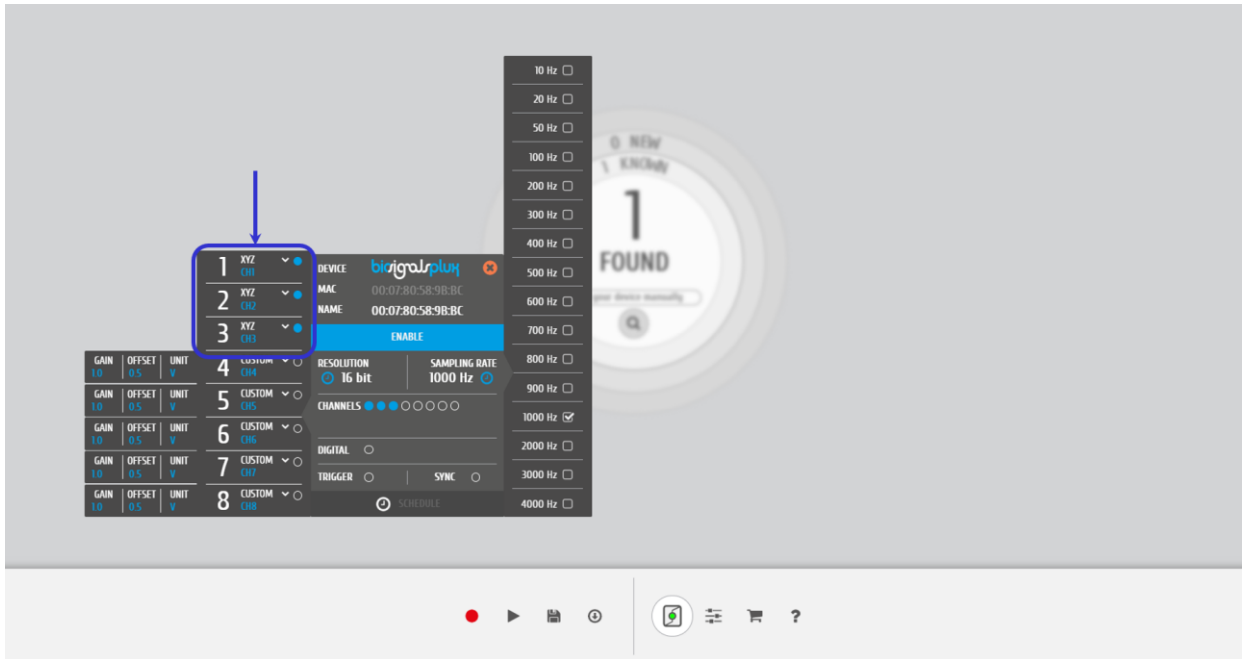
0 NEW
1 KNOWN
1
FOUND
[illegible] your device manually

1 XYZ CH1
2 XYZ CH2
3 XYZ CH3

| GAIN | OFFSET | UNIT |
|---|---|---|
| 1.0 | 0.5 | V |

4 CUSTOM CH4

| GAIN | OFFSET | UNIT |
|---|---|---|
| 1.0 | 0.5 | V |

5 CUSTOM CH5

| GAIN | OFFSET | UNIT |
|---|---|---|
| 1.0 | 0.5 | V |

6 CUSTOM CH6

| GAIN | OFFSET | UNIT |
|---|---|---|
| 1.0 | 0.5 | V |

7 CUSTOM CH7

| GAIN | OFFSET | UNIT |
|---|---|---|
| 1.0 | 0.5 | V |

8 CUSTOM CH8

DEVICE biosignalsplux
MAC 00:07:80:58:9B:BC
NAME 00:07:80:58:9B:BC
ENABLE
RESOLUTION 16 bit
SAMPLING RATE 1000 Hz
CHANNELS
DIGITAL
TRIGGER
SYNC
SCHEDULE

10 Hz
20 Hz
50 Hz
100 Hz
200 Hz
300 Hz
400 Hz
500 Hz
600 Hz
700 Hz
800 Hz
900 Hz
1000 Hz
2000 Hz
3000 Hz
4000 Hz

?